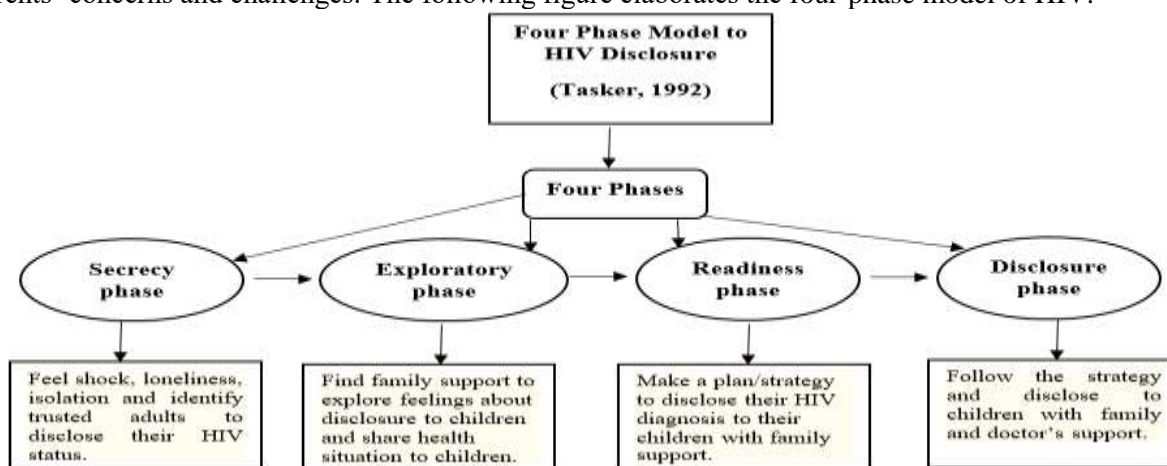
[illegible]ents' concerns and challenges. The following figure elaborates the four phase model of HIV.

Four Phase Model to HIV Disclosure

(Tasker, 1992)

Four Phases

Secrecy phase

Exploratory phase

Readiness phase

Disclosure phase

Feel shock, loneliness, isolation and identify trusted adults to disclose their HIV status.

Find family support to explore feelings about disclosure to children and share health situation to children.

Make a plan/strategy to disclose their HIV diagnosis to their children with family support.

Follow the strategy and disclose to children with family and doctor's support.